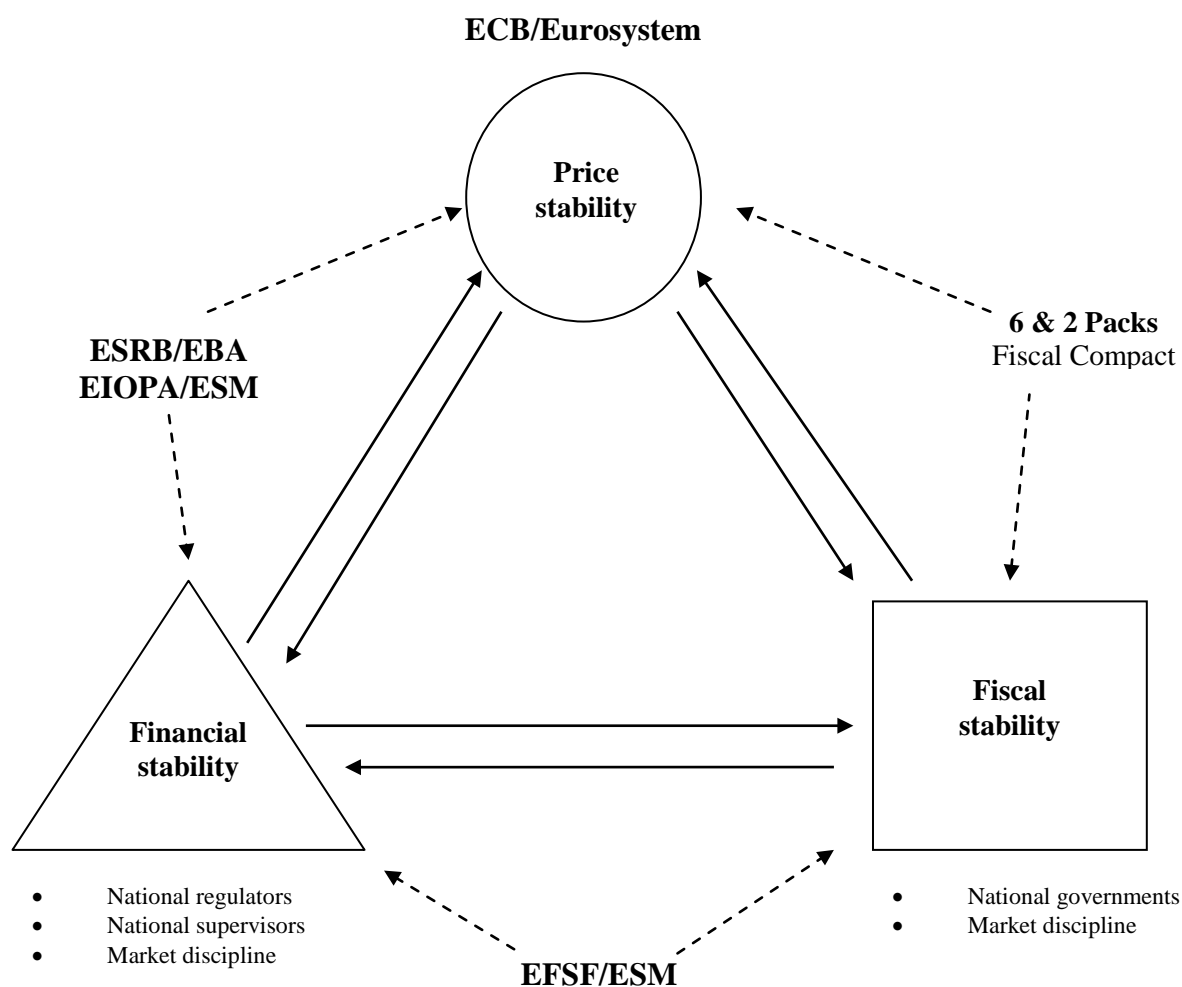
ECB/Eurosystem

Price stability

ESRB/EBA
EIOPA/ESM

6 & 2 Packs
Fiscal Compact

Financial stability

Fiscal stability

- National regulators
- National supervisors
- Market discipline

- National governments
- Market discipline

EFSF/ESM